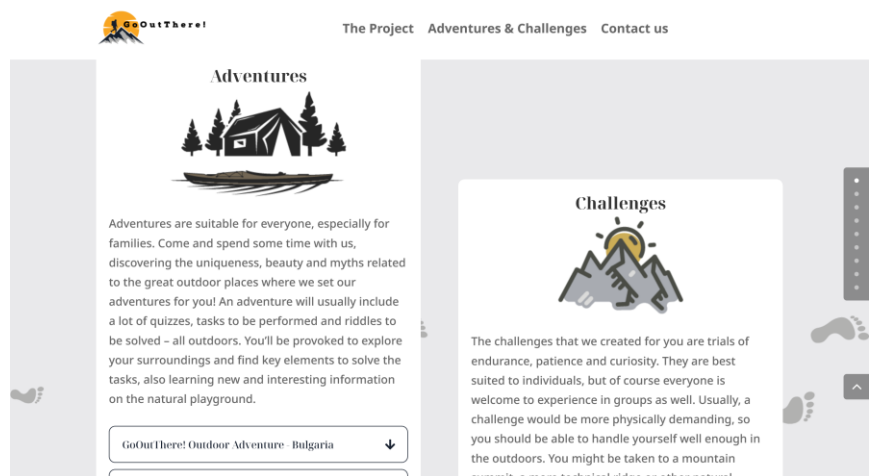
GoOutThere!

The Project Adventures & Challenges Contact us

Adventures

Adventures are suitable for everyone, especially for families. Come and spend some time with us, discovering the uniqueness, beauty and myths related to the great outdoor places where we set our adventures for you! An adventure will usually include a lot of quizzes, tasks to be performed and riddles to be solved – all outdoors. You'll be provoked to explore your surroundings and find key elements to solve the tasks, also learning new and interesting information on the natural playground.

GoOutThere! Outdoor Adventure - Bulgaria

Challenges

The challenges that we created for you are trials of endurance, patience and curiosity. They are best suited to individuals, but of course everyone is welcome to experience in groups as well. Usually, a challenge would be more physically demanding, so you should be able to handle yourself well enough in the outdoors. You might be taken to a mountain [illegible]